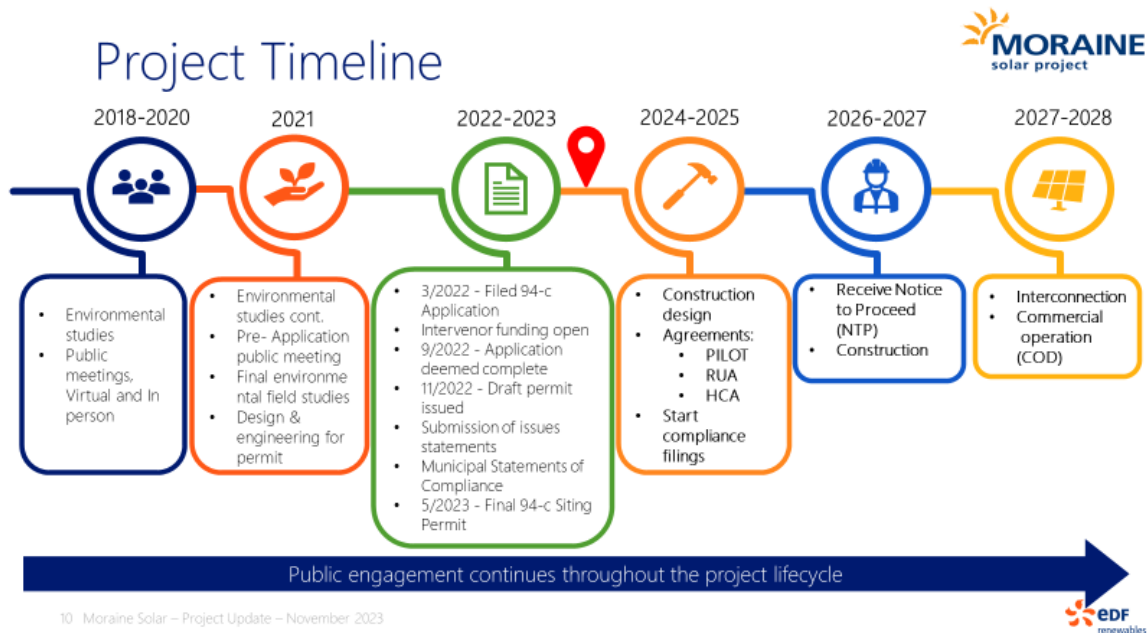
Project Timeline

MORAINE
solar project

2018-2020

- Environmental studies
- Public meetings, Virtual and In person

2021

- Environmental studies cont.
- Pre- Application public meeting
- Final environmental field studies
- Design & engineering for permit

2022-2023

- 3/2022 - Filed 94-c Application
- Intervenor funding open
- 9/2022 - Application deemed complete
- 11/2022 - Draft permit issued
- Submission of issues statements
- Municipal Statements of Compliance
- 5/2023 - Final 94-c Siting Permit

2024-2025

- Construction design
- Agreements:
  - PILOT
  - RUA
  - HCA
- Start compliance filings

2026-2027

- Receive Notice to Proceed (NTP)
- Construction

2027-2028

- Interconnection
- Commercial operation (COD)

Public engagement continues throughout the project lifecycle

10 Moraine Solar – Project Update – November 2023

edf renewables